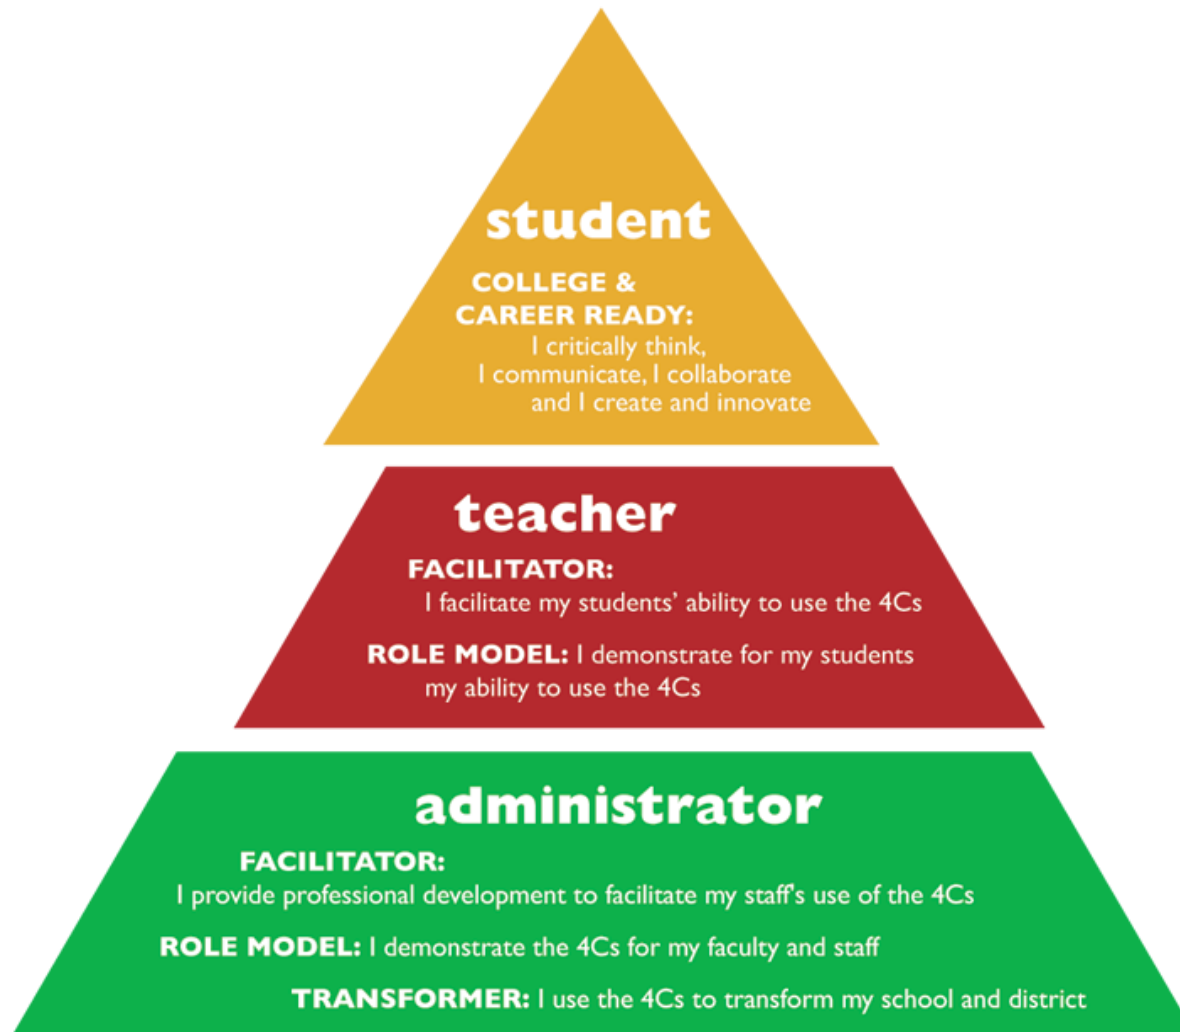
student

COLLEGE & CAREER READY: I critically think, I communicate, I collaborate and I create and innovate

teacher

FACILITATOR: I facilitate my students' ability to use the 4Cs

ROLE MODEL: I demonstrate for my students my ability to use the 4Cs

administrator

FACILITATOR: I provide professional development to facilitate my staff's use of the 4Cs

ROLE MODEL: I demonstrate the 4Cs for my faculty and staff

TRANSFORMER: I use the 4Cs to transform my school and district